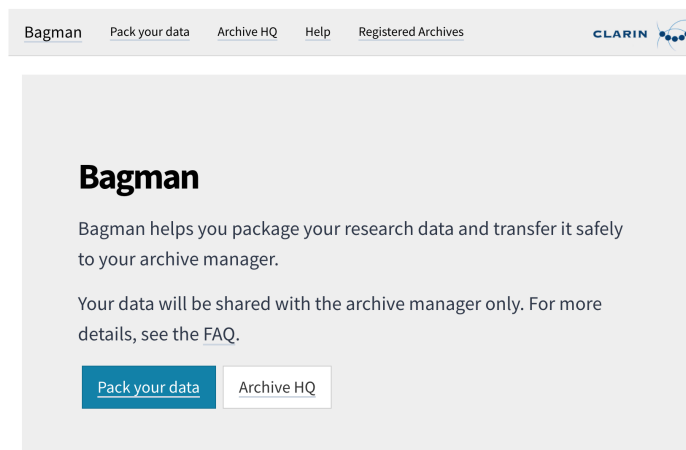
Bagman Pack your data Archive HQ Help Registered Archives CLARIN

Bagman

Bagman helps you package your research data and transfer it safely to your archive manager.

Your data will be shared with the archive manager only. For more details, see the FAQ.

Pack your data Archive HQ